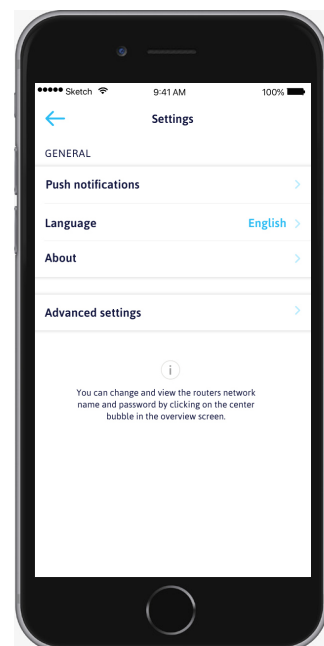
●●●●● Sketch 9:41 AM 100%

Settings

GENERAL

Push notifications

Language English

About

Advanced settings

i

You can change and view the routers network name and password by clicking on the center bubble in the overview screen.